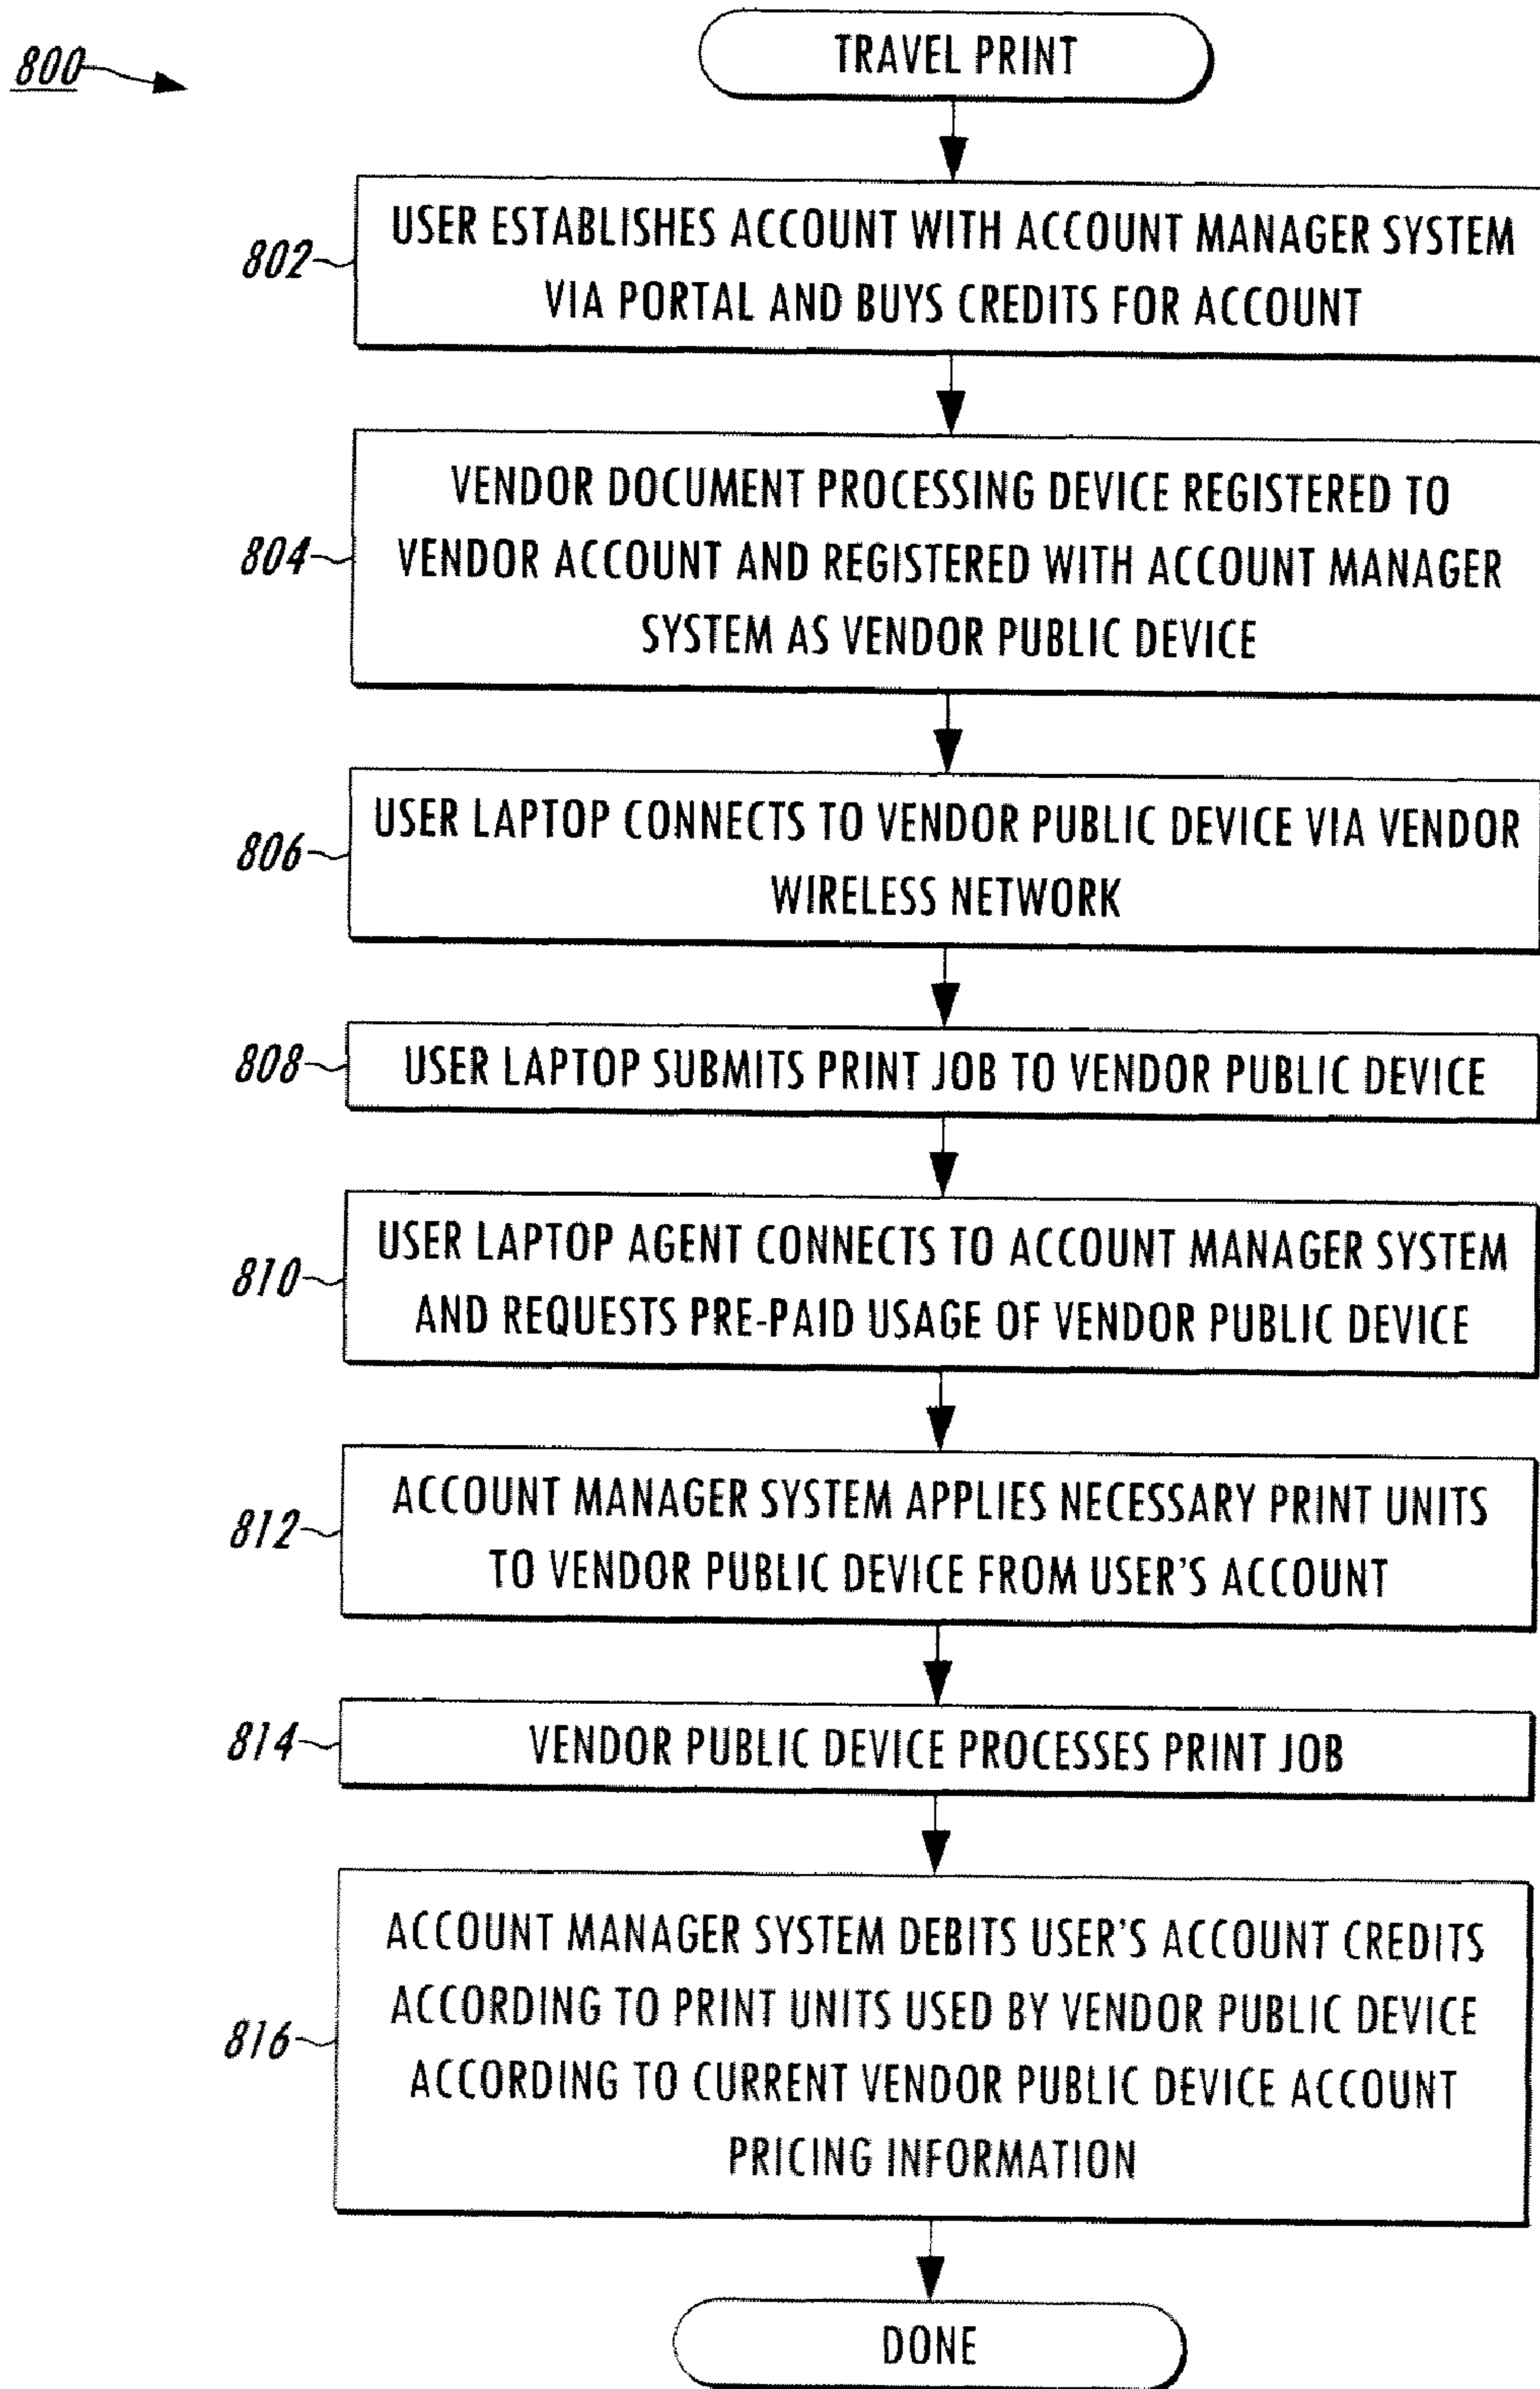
800

TRAVEL PRINT

802 USER ESTABLISHES ACCOUNT WITH ACCOUNT MANAGER SYSTEM VIA PORTAL AND BUYS CREDITS FOR ACCOUNT

804 VENDOR DOCUMENT PROCESSING DEVICE REGISTERED TO VENDOR ACCOUNT AND REGISTERED WITH ACCOUNT MANAGER SYSTEM AS VENDOR PUBLIC DEVICE

806 USER LAPTOP CONNECTS TO VENDOR PUBLIC DEVICE VIA VENDOR WIRELESS NETWORK

808 USER LAPTOP SUBMITS PRINT JOB TO VENDOR PUBLIC DEVICE

810 USER LAPTOP AGENT CONNECTS TO ACCOUNT MANAGER SYSTEM AND REQUESTS PRE-PAID USAGE OF VENDOR PUBLIC DEVICE

812 ACCOUNT MANAGER SYSTEM APPLIES NECESSARY PRINT UNITS TO VENDOR PUBLIC DEVICE FROM USER'S ACCOUNT

814 VENDOR PUBLIC DEVICE PROCESSES PRINT JOB

816 ACCOUNT MANAGER SYSTEM DEBITS USER'S ACCOUNT CREDITS ACCORDING TO PRINT UNITS USED BY VENDOR PUBLIC DEVICE ACCORDING TO CURRENT VENDOR PUBLIC DEVICE ACCOUNT PRICING INFORMATION

DONE